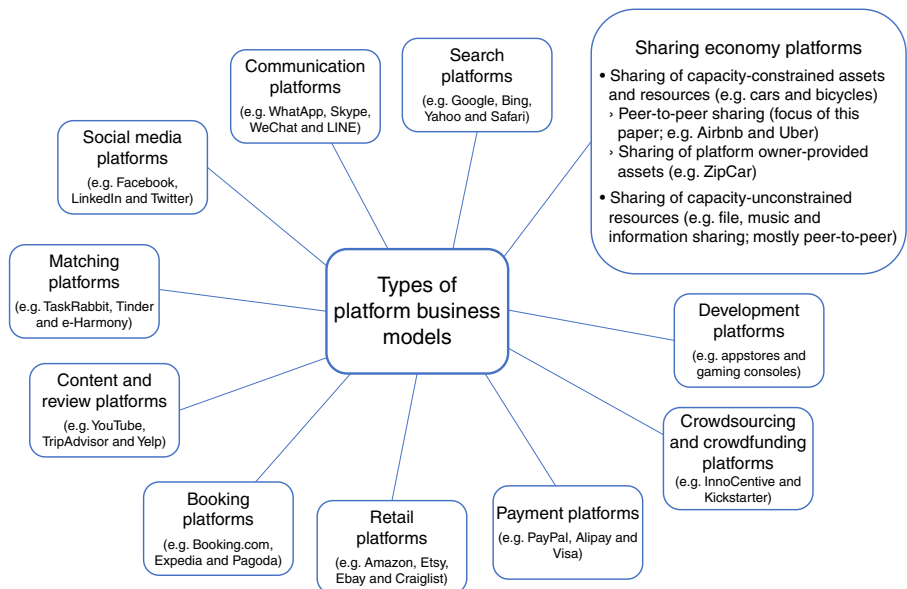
Types of platform business models

Communication platforms
(e.g. WhatApp, Skype, WeChat and LINE)

Search platforms
(e.g. Google, Bing, Yahoo and Safari)

Sharing economy platforms
• Sharing of capacity-constrained assets and resources (e.g. cars and bicycles)
› Peer-to-peer sharing (focus of this paper; e.g. Airbnb and Uber)
› Sharing of platform owner-provided assets (e.g. ZipCar)
• Sharing of capacity-unconstrained resources (e.g. file, music and information sharing; mostly peer-to-peer)

Social media platforms
(e.g. Facebook, LinkedIn and Twitter)

Matching platforms
(e.g. TaskRabbit, Tinder and e-Harmony)

Development platforms
(e.g. appstores and gaming consoles)

Content and review platforms
(e.g. YouTube, TripAdvisor and Yelp)

Crowdsourcing and crowdfunding platforms
(e.g. InnoCentive and Kickstarter)

Booking platforms
(e.g. Booking.com, Expedia and Pagoda)

Retail platforms
(e.g. Amazon, Etsy, Ebay and Craiglist)

Payment platforms
(e.g. PayPal, Alipay and Visa)